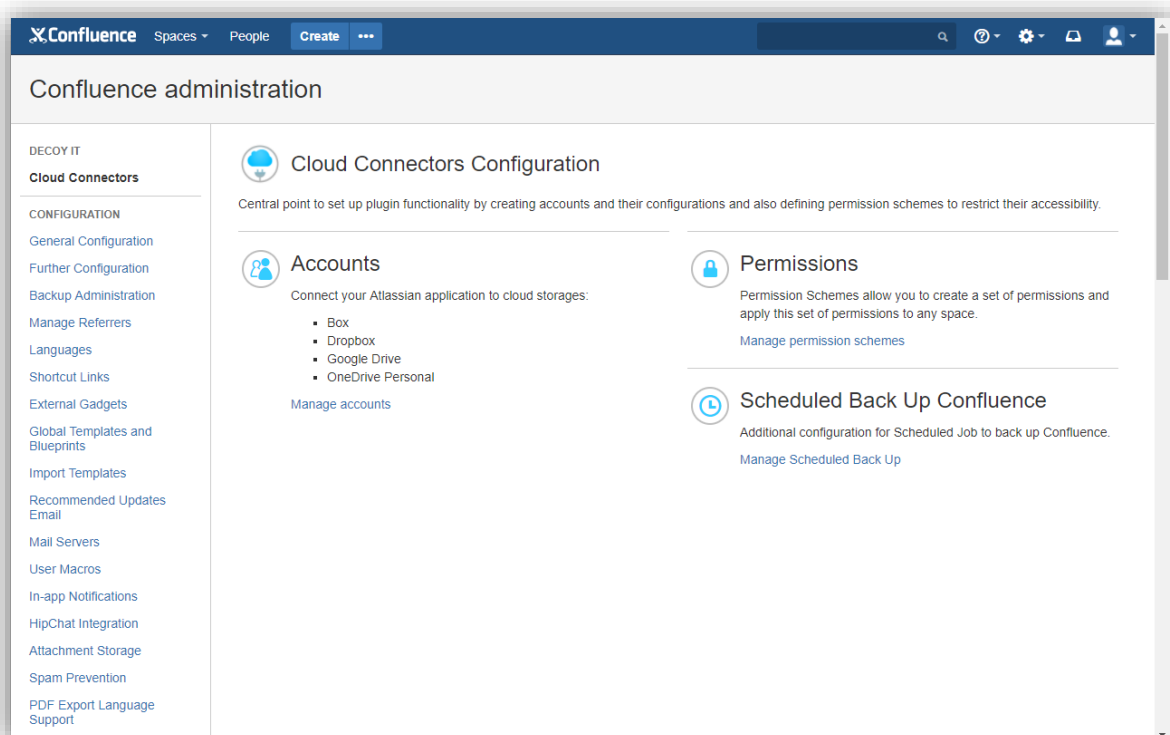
Confluence Spaces People Create •••

Confluence administration

DECOY IT
Cloud Connectors

CONFIGURATION
General Configuration
Further Configuration
Backup Administration
Manage Referrers
Languages
Shortcut Links
External Gadgets
Global Templates and Blueprints
Import Templates
Recommended Updates Email
Mail Servers
User Macros
In-app Notifications
HipChat Integration
Attachment Storage
Spam Prevention
PDF Export Language Support

Cloud Connectors Configuration

Central point to set up plugin functionality by creating accounts and their configurations and also defining permission schemes to restrict their accessibility.

Accounts

Connect your Atlassian application to cloud storages:

- Box
- Dropbox
- Google Drive
- OneDrive Personal

Manage accounts

Permissions

Permission Schemes allow you to create a set of permissions and apply this set of permissions to any space.

Manage permission schemes

Scheduled Back Up Confluence

Additional configuration for Scheduled Job to back up Confluence.

Manage Scheduled Back Up